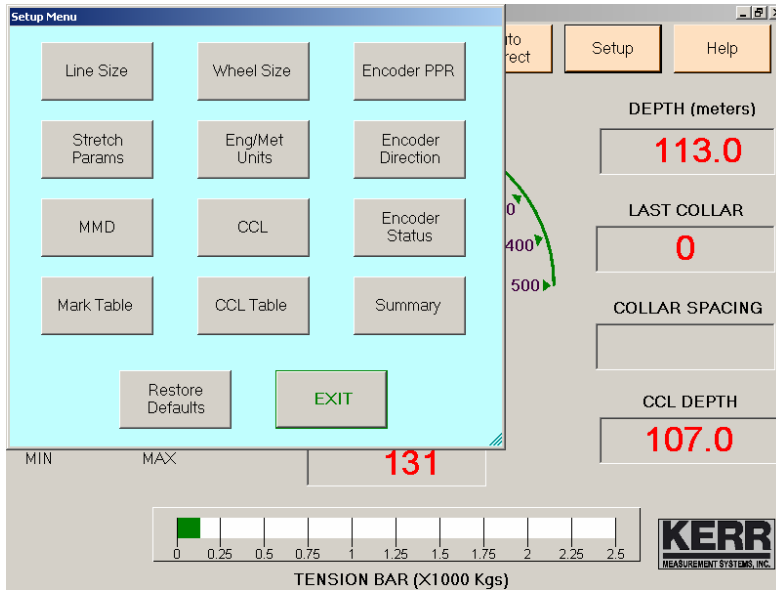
Setup Menu

Line Size
Wheel Size
Encoder PPR
Stretch Params
Eng/Met Units
Encoder Direction
MMD
CCL
Encoder Status
Mark Table
CCL Table
Summary
Restore Defaults
EXIT

uto
rect
Setup
Help

DEPTH (meters)
113.0
LAST COLLAR
0
COLLAR SPACING
CCL DEPTH
107.0

0
400
500

MIN
MAX
131

0 0.25 0.5 0.75 1 1.25 1.5 1.75 2 2.25 2.5
TENSION BAR (X1000 Kgs)

KERR
MEASUREMENT SYSTEMS, INC.